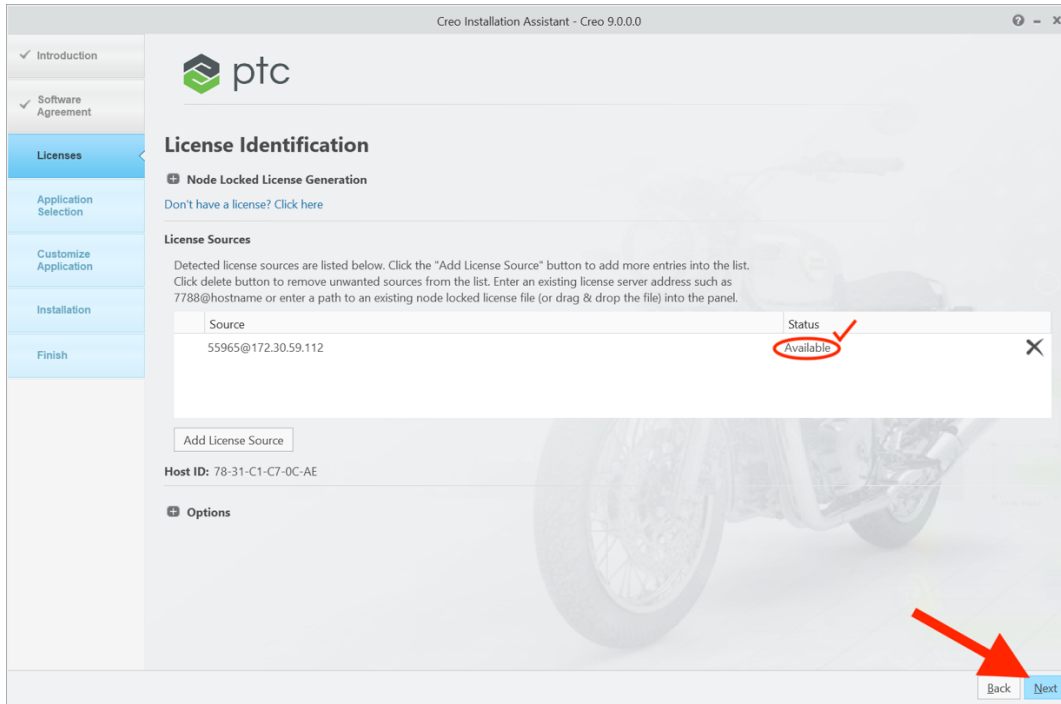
Creo Installation Assistant - Creo 9.0.0.0

Introduction

Software Agreement

Licenses

Application Selection

Customize Application

Installation

Finish

ptc

License Identification

Node Locked License Generation

Don't have a license? Click here

License Sources

Detected license sources are listed below. Click the "Add License Source" button to add more entries into the list. Click delete button to remove unwanted sources from the list. Enter an existing license server address such as 7788@hostname or enter a path to an existing node locked license file (or drag & drop the file) into the panel.

| Source | Status |
|---|---|
| 55965@172.30.59.112 | Available |

Add License Source

Host ID: 78-31-C1-C7-0C-AE

Options

Back Next